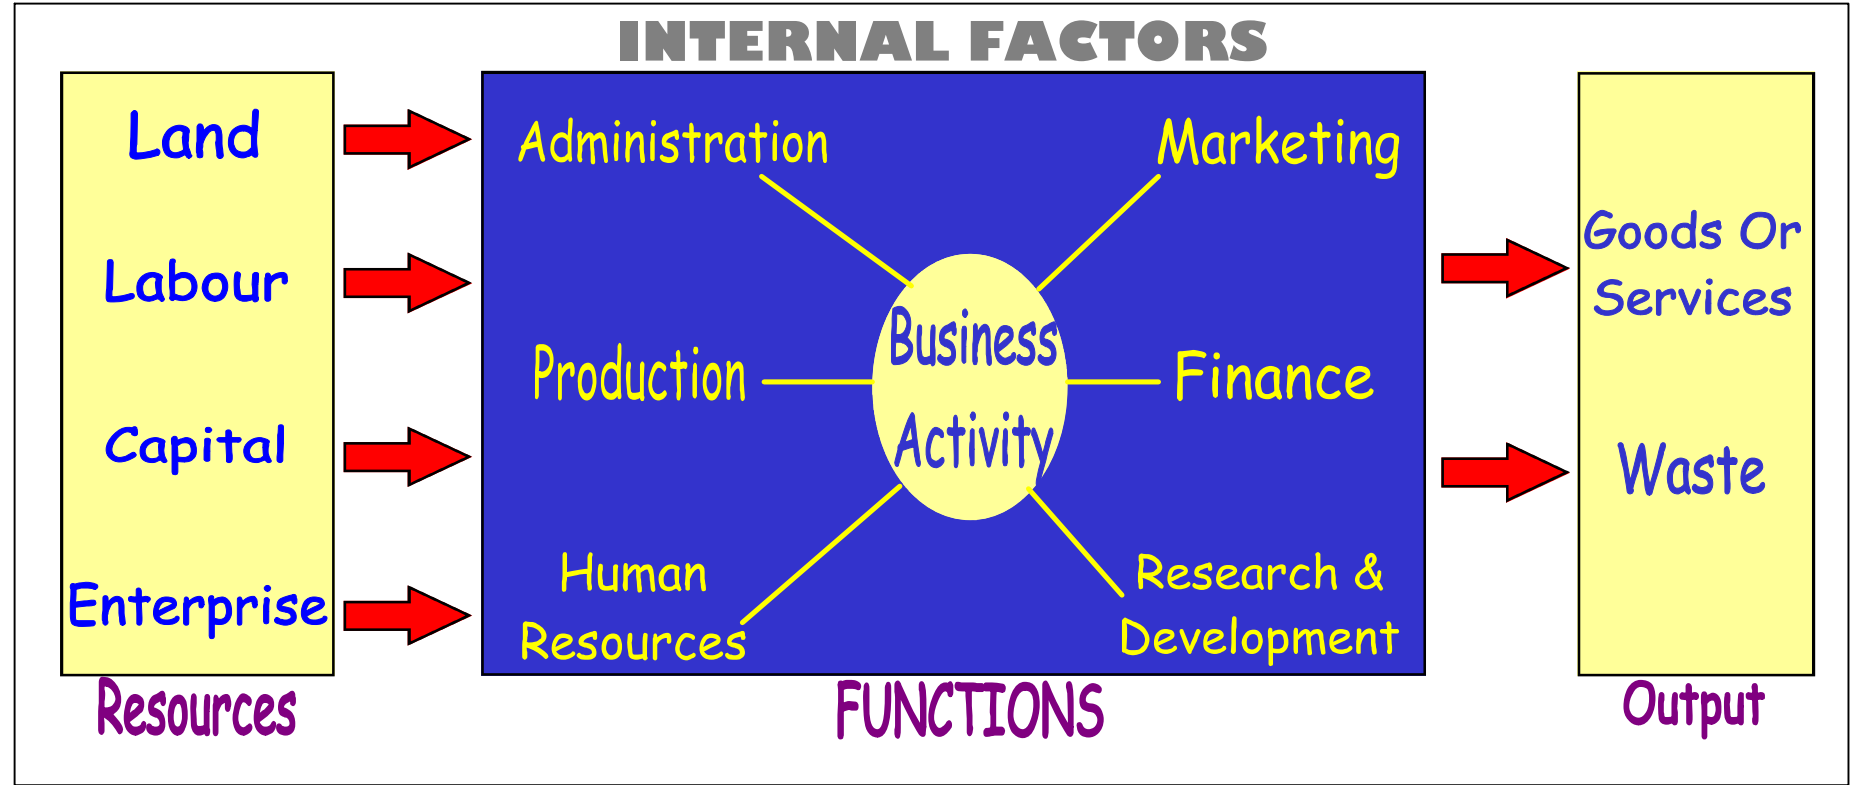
INTERNAL FACTORS

Land

Labour

Capital

Enterprise

Resources

Administration

Marketing

Business Activity

Production

Finance

Human Resources

Research & Development

FUNCTIONS

Goods Or Services

Waste

Output